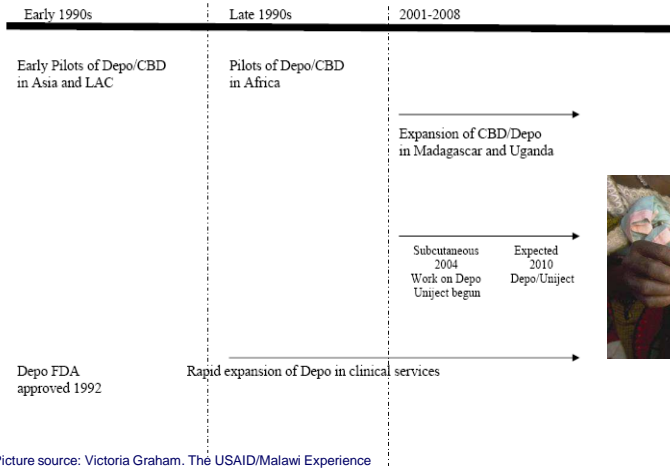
Early 1990s

Late 1990s

2001-2008

Early Pilots of Depo/CBD in Asia and LAC

Pilots of Depo/CBD in Africa

Expansion of CBD/Depo in Madagascar and Uganda

Subcutaneous 2004 Work on Depo Uniject begun

Expected 2010 Depo/Uniject

Depo FDA approved 1992

Rapid expansion of Depo in clinical services

Picture source: Victoria Graham. The USAID/Malawi Experience